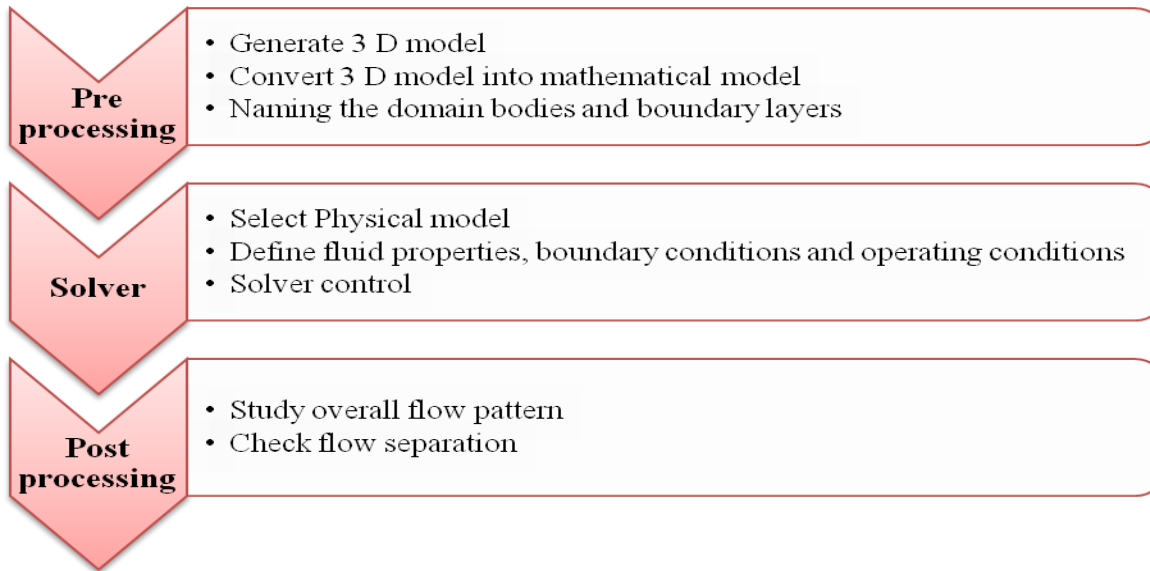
Pre processing

- Generate 3 D model
- Convert 3 D model into mathematical model
- Naming the domain bodies and boundary layers

Solver

- Select Physical model
- Define fluid properties, boundary conditions and operating conditions
- Solver control

Post processing

- Study overall flow pattern
- Check flow separation